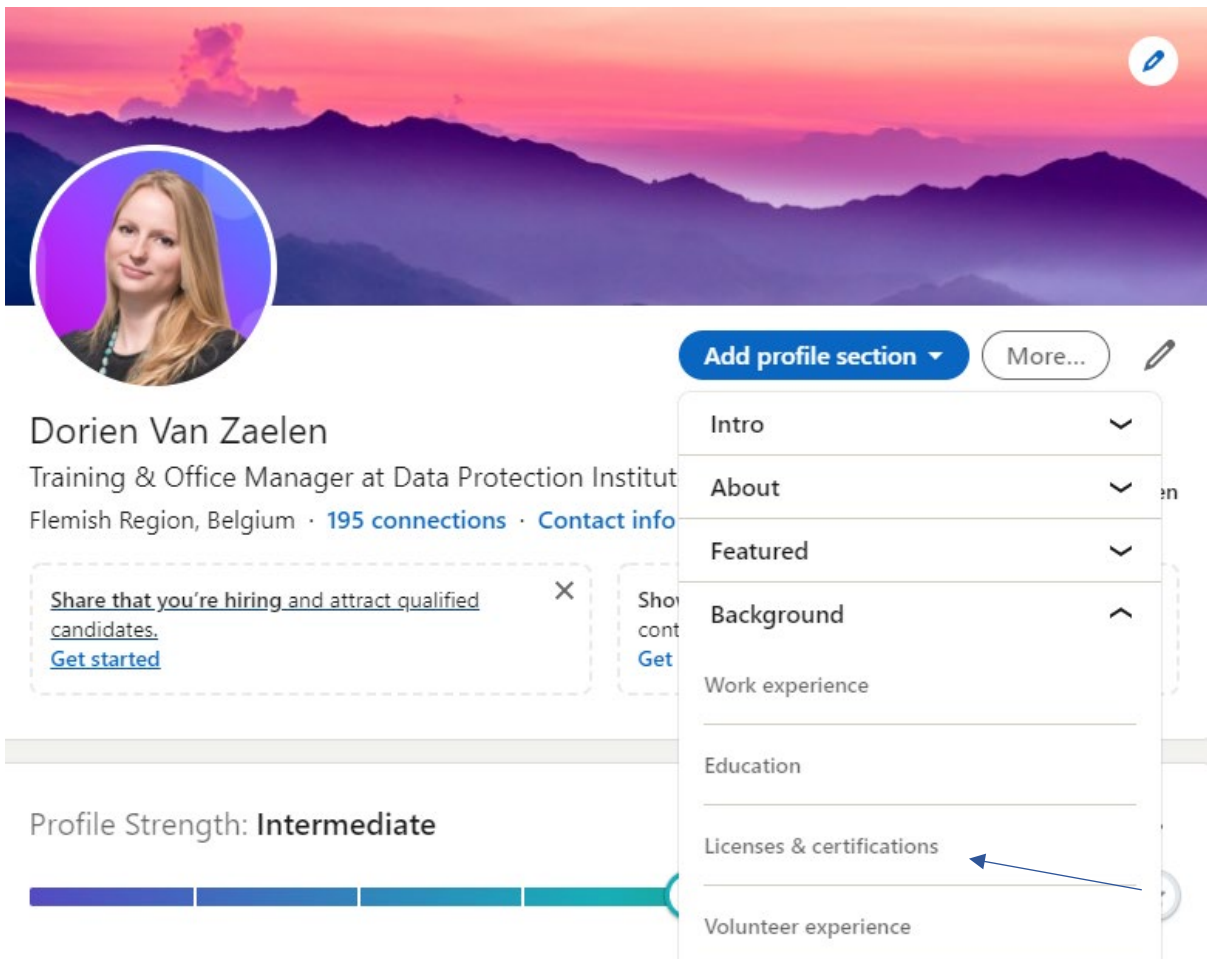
Add profile section ▾

More...

Dorien Van Zaelen

Training & Office Manager at Data Protection Institut

Flemish Region, Belgium · 195 connections · Contact info

Share that you're hiring and attract qualified candidates.
Get started

Show
cont
Get

en

Intro

About

Featured

Background

Work experience

Education

Licenses & certifications

Volunteer experience

Profile Strength: Intermediate